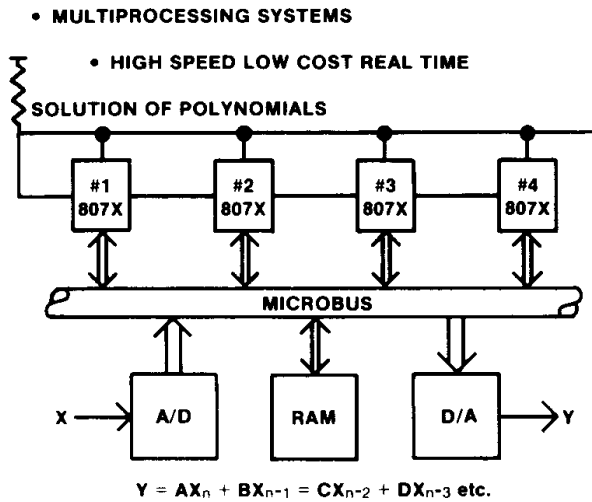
• MULTIPROCESSING SYSTEMS

• HIGH SPEED LOW COST REAL TIME

SOLUTION OF POLYNOMIALS

#1 807X

#2 807X

#3 807X

#4 807X

MICROBUS

X

A/D

RAM

D/A

Y

$Y = AX_n + BX_{n-1} = CX_{n-2} + DX_{n-3}$ etc.